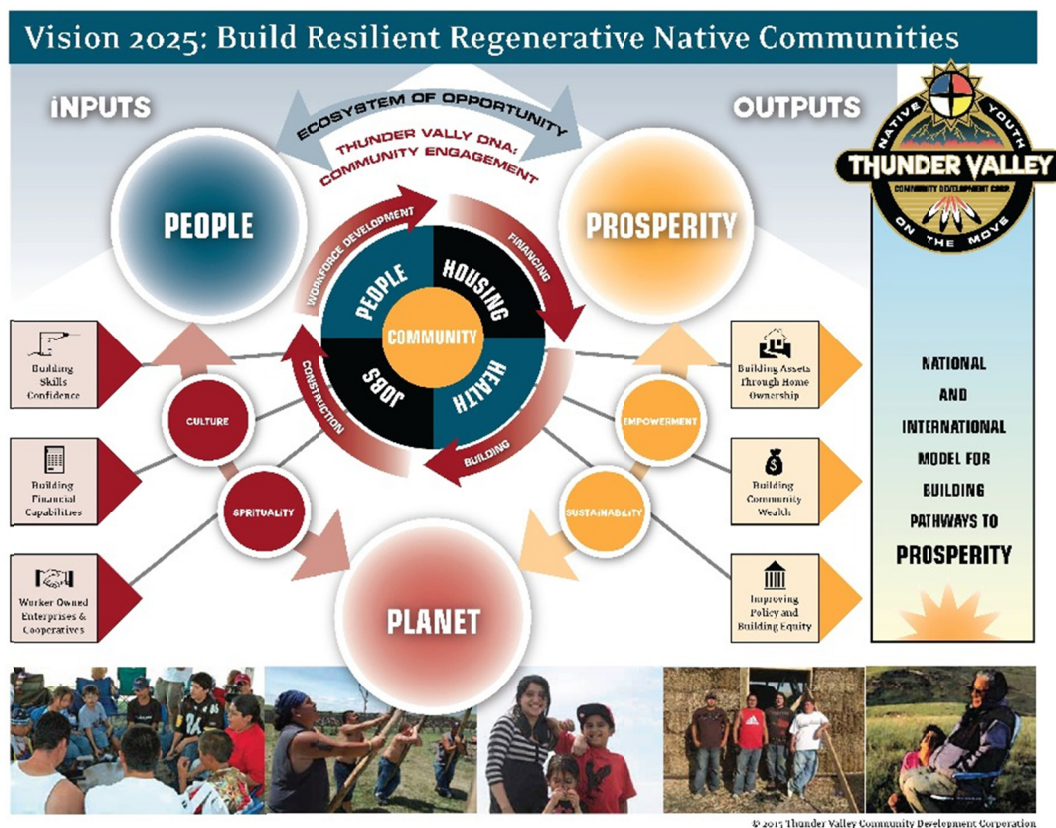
Vision 2025: Build Resilient Regenerative Native Communities

INPUTS

ECOSYSTEM OF OPPORTUNITY

THUNDER VALLY DNA: COMMUNITY ENGAGEMENT

OUTPUTS

NATIVE YOUTH THUNDER VALLEY COMMUNITY DEVELOPMENT CORP ON THE MOVE

PEOPLE

PROSPERITY

WORKFORCE DEVELOPMENT

FINANCING

PEOPLE

HOUSING

COMMUNITY

JOBS

HEALTH

CONSTRUCTION

BUILDING

Building Skills Confidence

CULTURE

Building Financial Capabilities

SPIRITUALITY

Worker Owned Enterprises & Cooperatives

Building Assets Through Home Ownership

EMPOWERMENT

Building Community Wealth

SUSTAINABILITY

Improving Policy and Building Equity

PLANET

NATIONAL AND INTERNATIONAL MODEL FOR BUILDING PATHWAYS TO PROSPERITY

© 2015 Thunder Valley Community Development Corporation